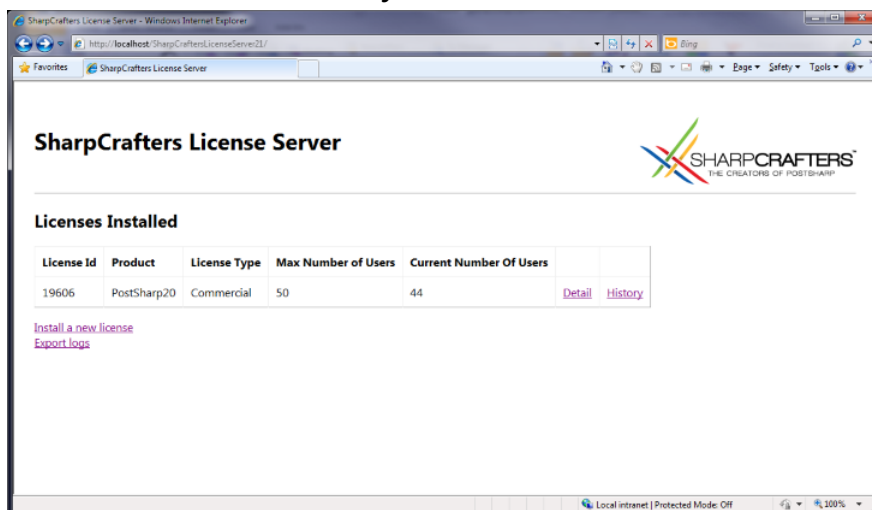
SharpCrafters License Server - Windows Internet Explorer

http://localhost/SharpCraftersLicenseServer21/

Bing

Favorites

SharpCrafters License Server

Page ▾ Safety ▾ Tools ▾

SharpCrafters License Server

SHARPCRAFTERS™
THE CREATORS OF POSTSHARP

Licenses Installed

| License Id | Product | License Type | Max Number of Users | Current Number Of Users | | |
|---|---|---|---|---|---|---|
| 19606 | PostSharp20 | Commercial | 50 | 44 | Detail | History |

Install a new license
Export logs

Local intranet | Protected Mode: Off

100%